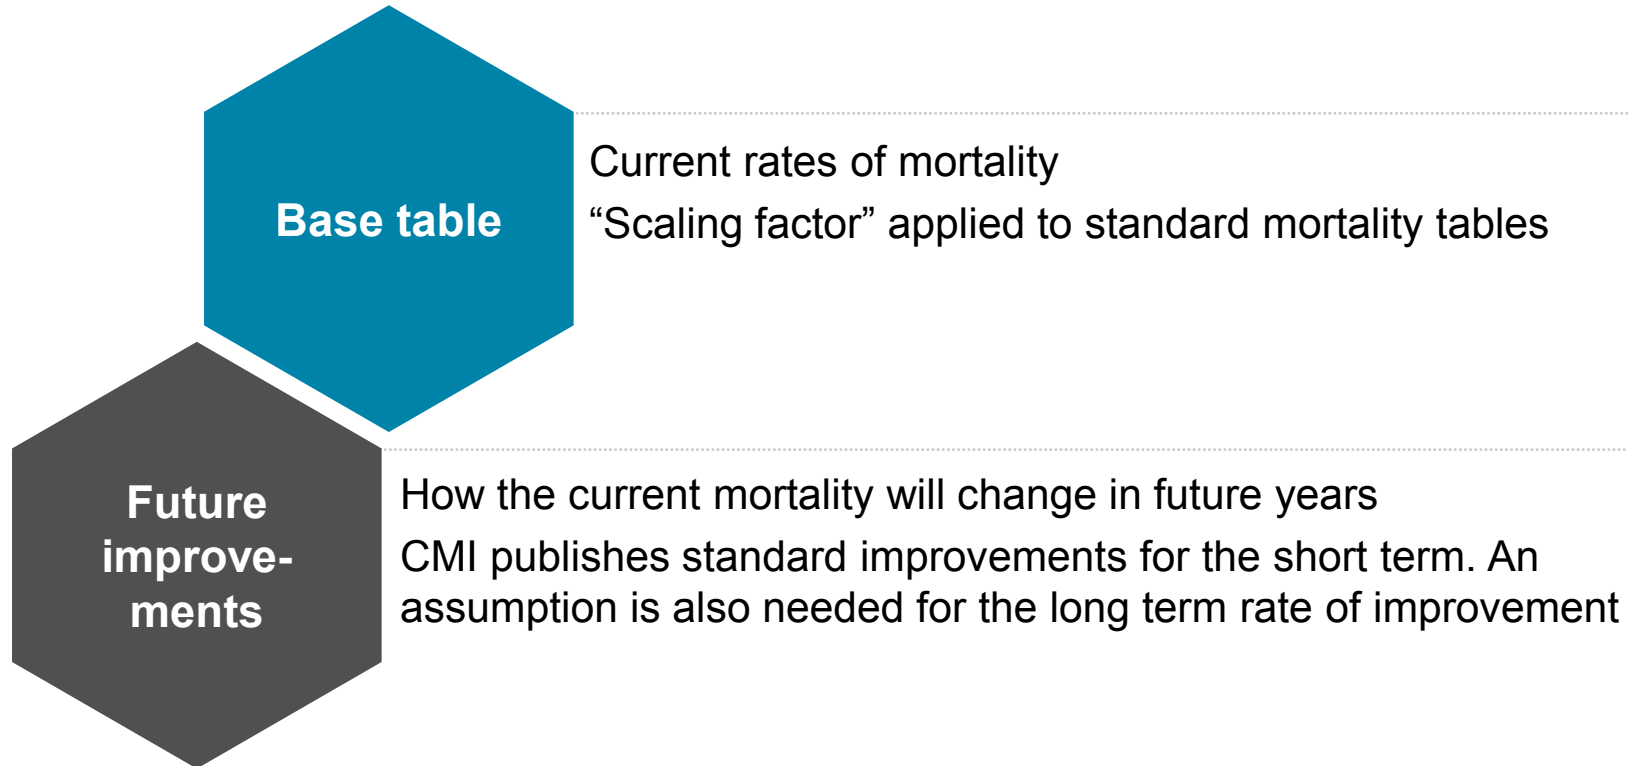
Base table

Current rates of mortality

“Scaling factor” applied to standard mortality tables

Future improvements

How the current mortality will change in future years

CMI publishes standard improvements for the short term. An assumption is also needed for the long term rate of improvement